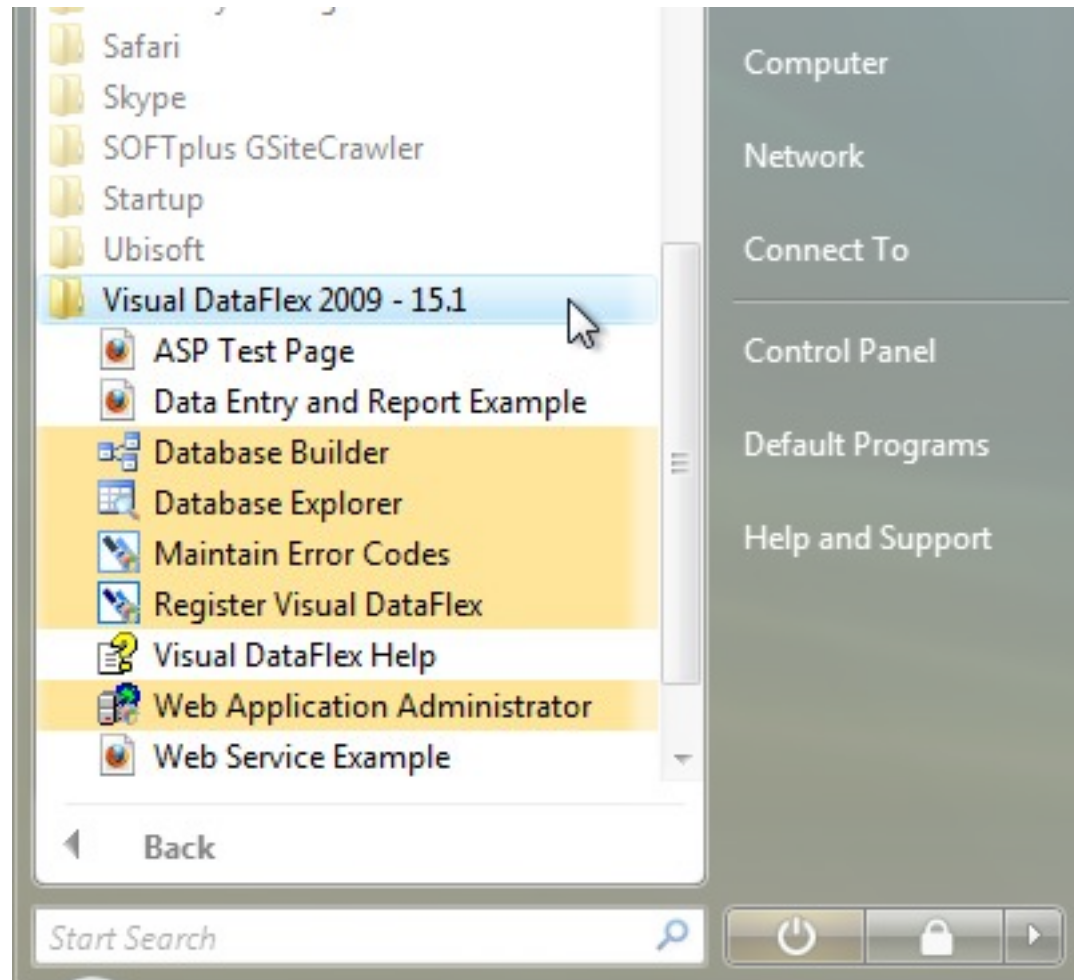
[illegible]
Safari
Skype
SOFTplus GSiteCrawler
Startup
Ubisoft
Visual DataFlex 2009 - 15.1
ASP Test Page
Data Entry and Report Example
Database Builder
Database Explorer
Maintain Error Codes
Register Visual DataFlex
Visual DataFlex Help
Web Application Administrator
Web Service Example
Back

Computer
Network
Connect To
Control Panel
Default Programs
Help and Support

Start Search